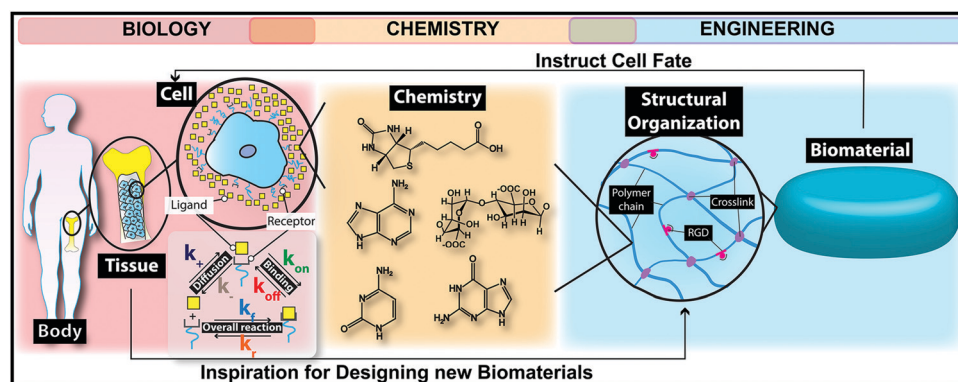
BIOLOGY CHEMISTRY ENGINEERING

Instruct Cell Fate

Cell

Chemistry

Structural Organization

Biomaterial

Ligand

Receptor

Polymer chain

Crosslink

RGD

Tissue

$k_+$

Diffusion

$k_-$

Binding

$k_{on}$

$k_{off}$

$k_f$

Overall reaction

$k_r$

Body

Inspiration for Designing new Biomaterials